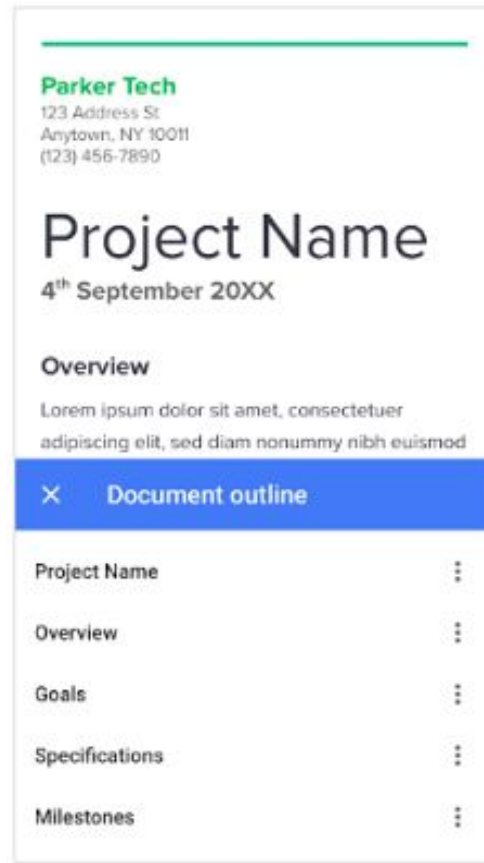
Parker Tech
123 Address St
Anytown, NY 10011
(123) 456-7890

Project Name
4$^{th}$ September 20XX

Overview
Lorem ipsum dolor sit amet, consectetuer adipiscing elit, sed diam nonummy nibh euismod

× Document outline

Project Name ⋮
Overview ⋮
Goals ⋮
Specifications ⋮
Milestones ⋮